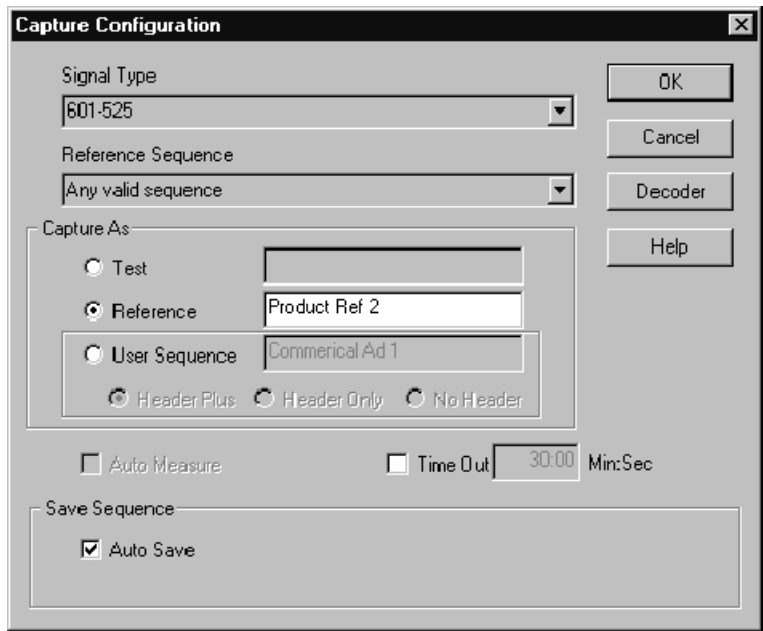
Capture Configuration

Signal Type
601-525

Reference Sequence
Any valid sequence

OK
Cancel
Decoder
Help

Capture As
Test
Reference Product Ref 2
User Sequence Commerical Ad 1
Header Plus Header Only No Header

Auto Measure
Time Out 30:00 Min:Sec

Save Sequence
Auto Save